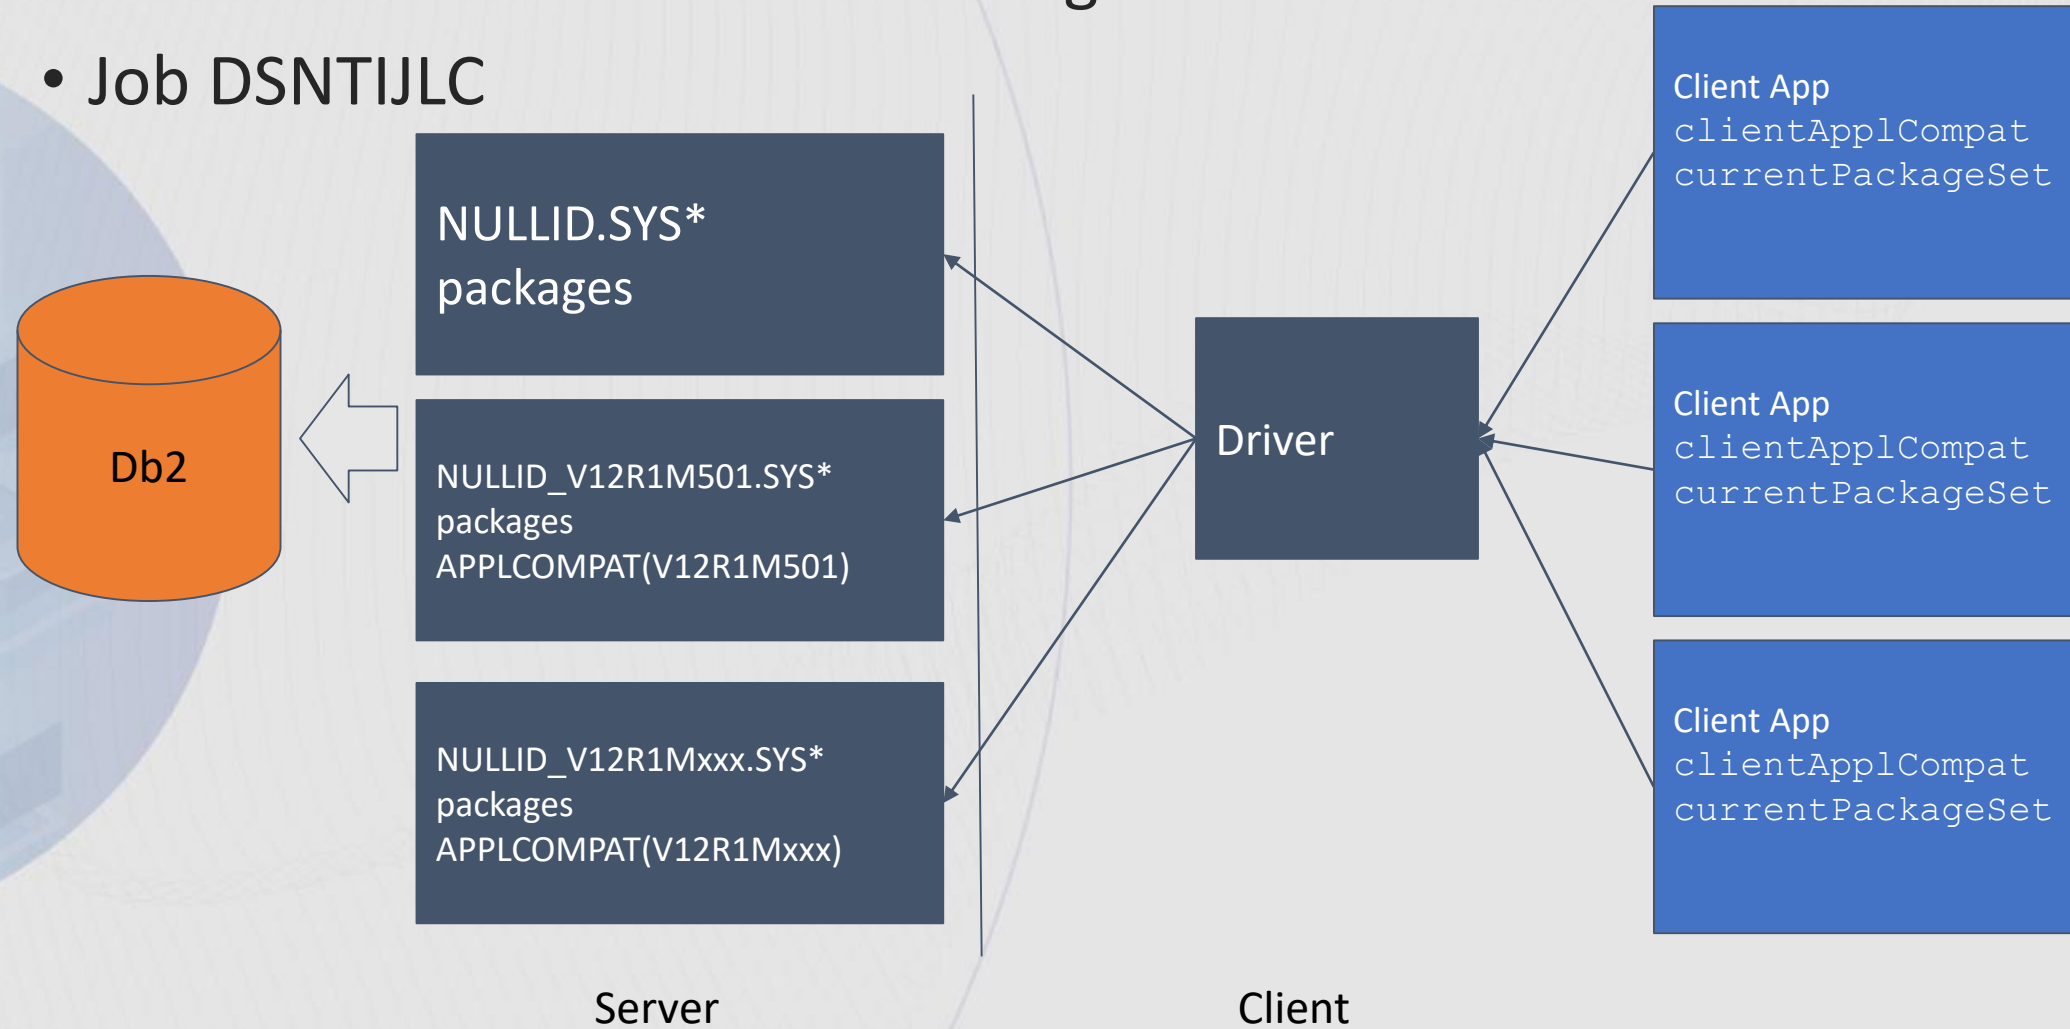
• Job DSNTIJLC

Db2

NULLID.SYS*
packages

NULLID_V12R1M501.SYS*
packages
APPLCOMPAT(V12R1M501)

NULLID_V12R1Mxxx.SYS*
packages
APPLCOMPAT(V12R1Mxxx)

Driver

Client App
clientApplCompat
currentPackageSet

Client App
clientApplCompat
currentPackageSet

Client App
clientApplCompat
currentPackageSet

Server

Client